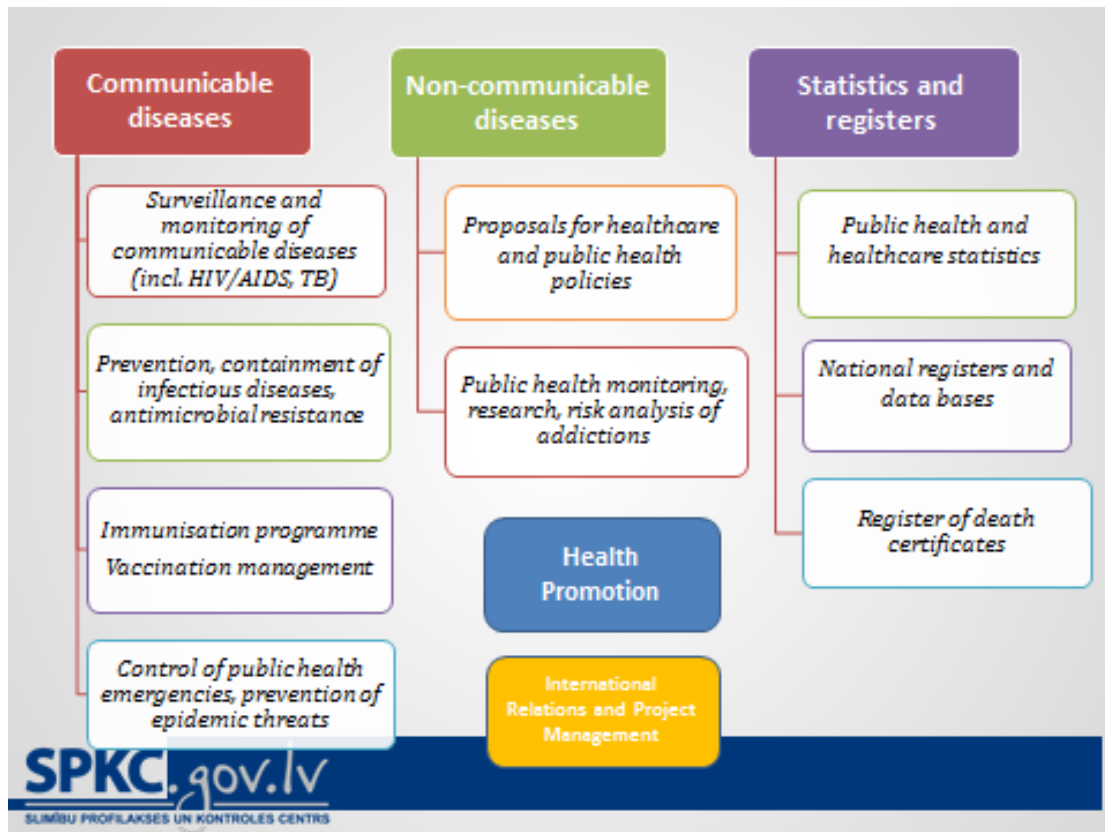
Communicable diseases

Surveillance and monitoring of communicable diseases (incl. HIV/AIDS, TB)

Prevention, containment of infectious diseases, antimicrobial resistance

Immunisation programme
Vaccination management

Control of public health emergencies, prevention of epidemic threats

Non-communicable diseases

Proposals for healthcare and public health policies

Public health monitoring, research, risk analysis of addictions

Health Promotion

International Relations and Project Management

Statistics and registers

Public health and healthcare statistics

National registers and data bases

Register of death certificates

SPKC.gov.lv
SLIMĪBU PROFILAKSES UN KONTROLES CENTRS